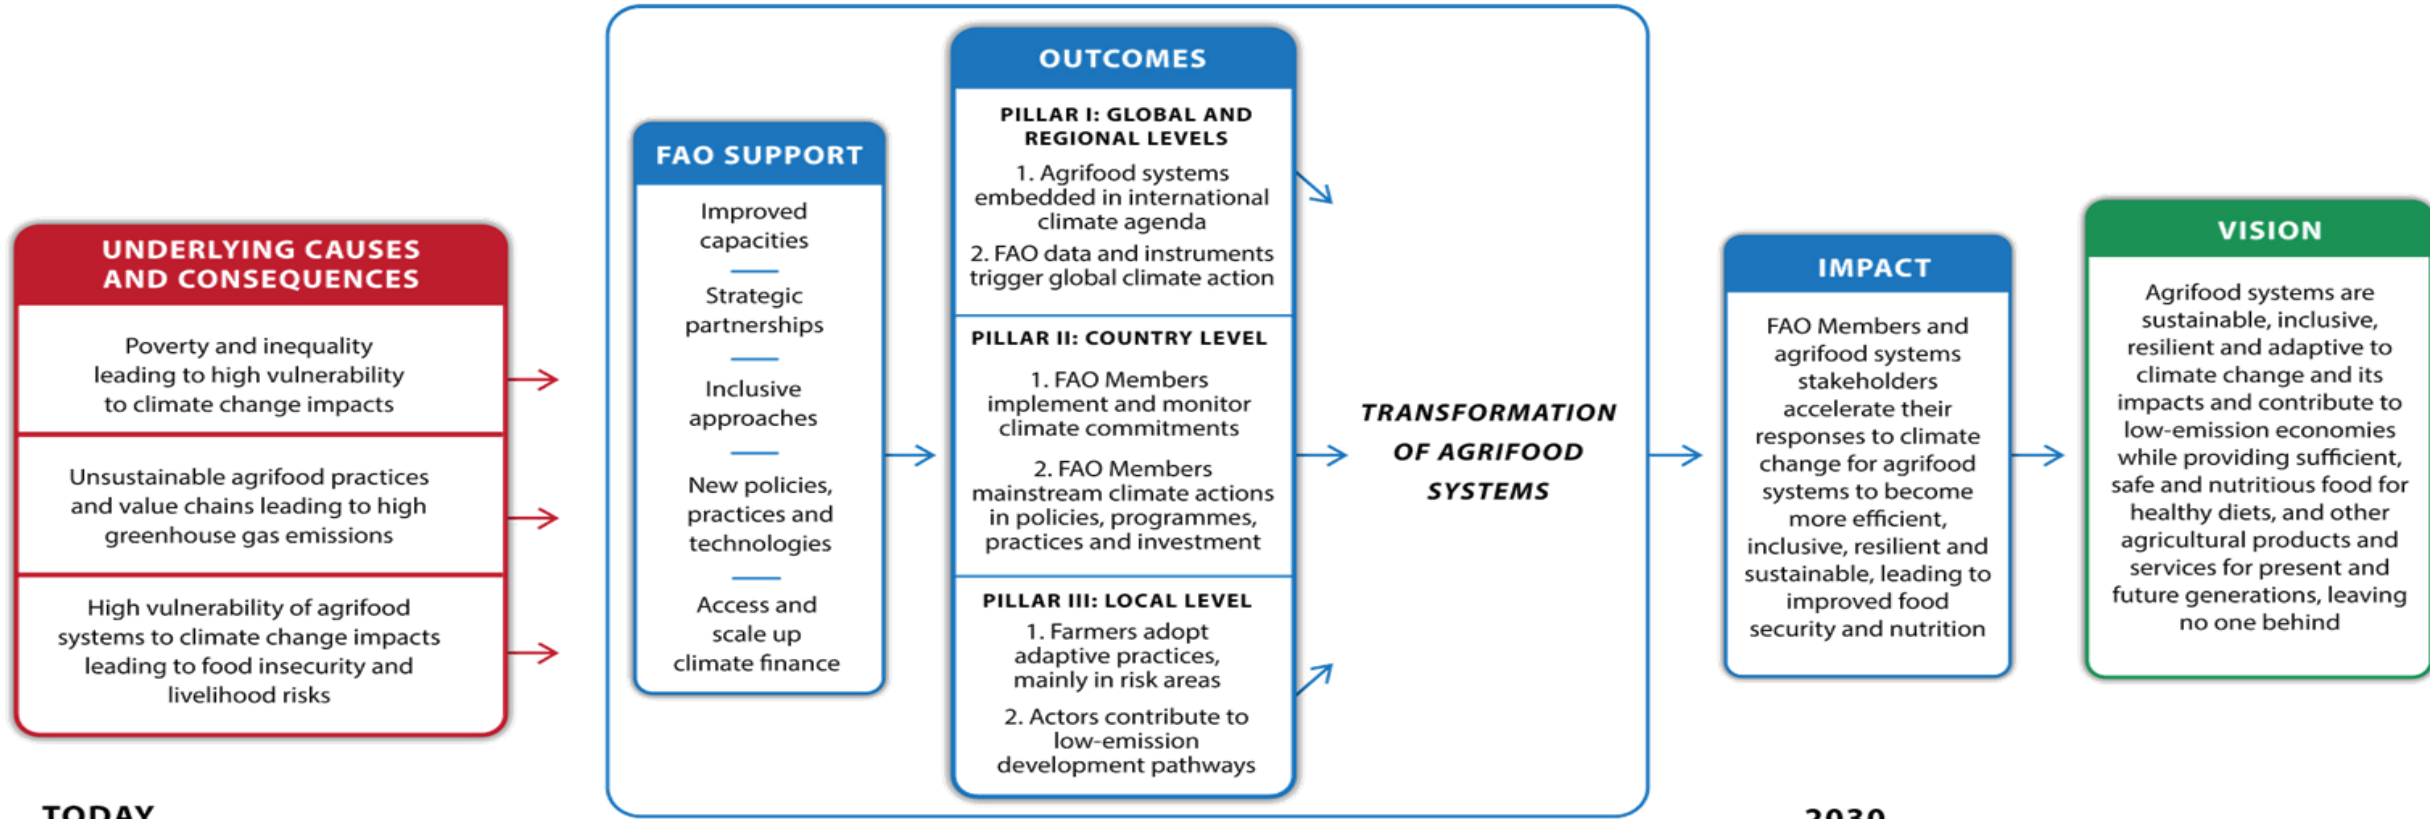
UNDERLYING CAUSES AND CONSEQUENCES

Poverty and inequality leading to high vulnerability to climate change impacts

Unsustainable agrifood practices and value chains leading to high greenhouse gas emissions

High vulnerability of agrifood systems to climate change impacts leading to food insecurity and livelihood risks

TODAY

FAO SUPPORT

Improved capacities

Strategic partnerships

Inclusive approaches

New policies, practices and technologies

Access and scale up climate finance

OUTCOMES

PILLAR I: GLOBAL AND REGIONAL LEVELS

1. Agrifood systems embedded in international climate agenda

2. FAO data and instruments trigger global climate action

PILLAR II: COUNTRY LEVEL

1. FAO Members implement and monitor climate commitments

2. FAO Members mainstream climate actions in policies, programmes, practices and investment

PILLAR III: LOCAL LEVEL

1. Farmers adopt adaptive practices, mainly in risk areas

2. Actors contribute to low-emission development pathways

TRANSFORMATION OF AGRIFOOD SYSTEMS

IMPACT

FAO Members and agrifood systems stakeholders accelerate their responses to climate change for agrifood systems to become more efficient, inclusive, resilient and sustainable, leading to improved food security and nutrition

2030

VISION

Agrifood systems are sustainable, inclusive, resilient and adaptive to climate change and its impacts and contribute to low-emission economies while providing sufficient, safe and nutritious food for healthy diets, and other agricultural products and services for present and future generations, leaving no one behind